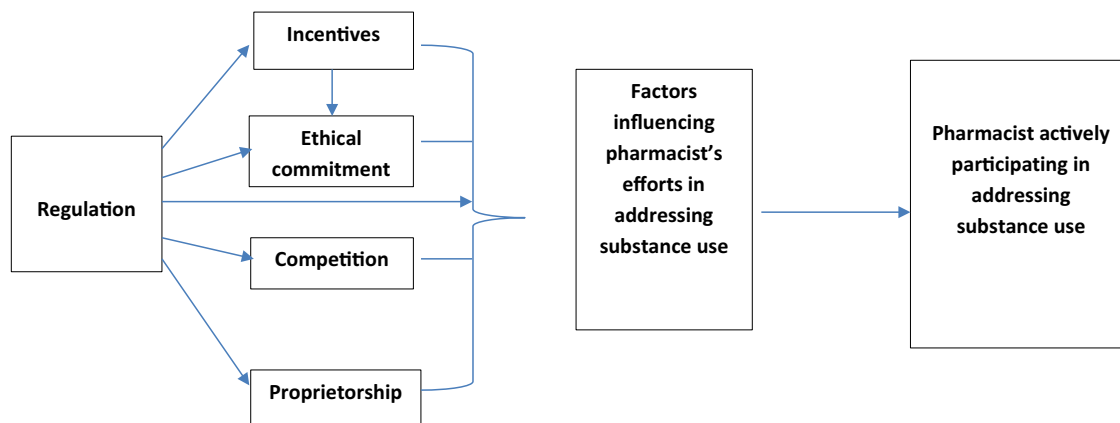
Incentives

Ethical commitment

Regulation

Competition

Proprietorship

Factors influencing pharmacist's efforts in addressing substance use

Pharmacist actively participating in addressing substance use